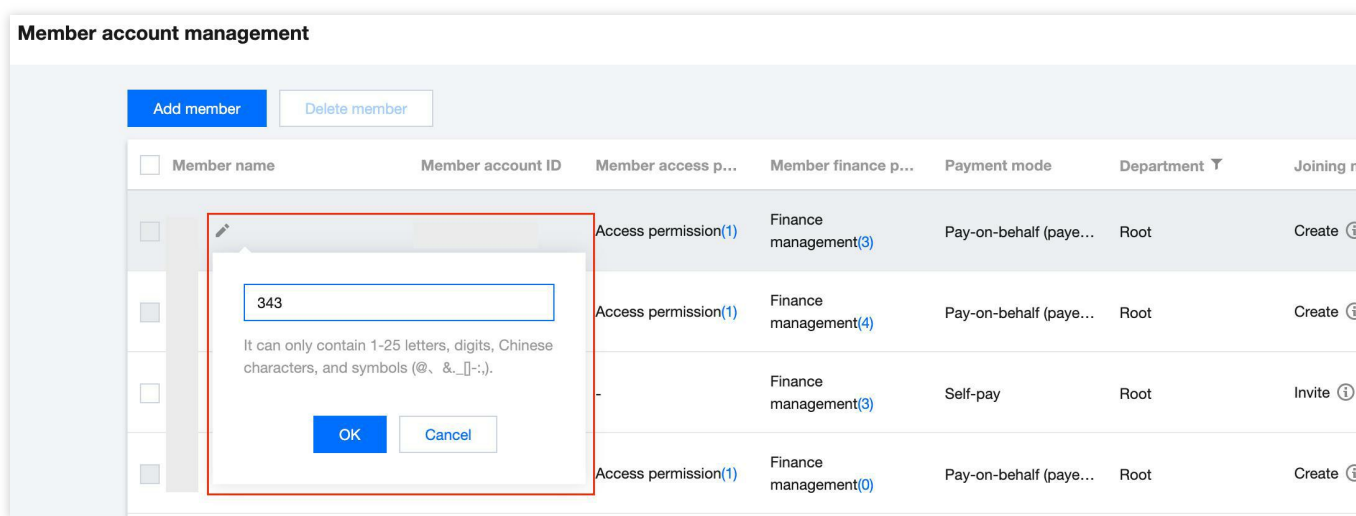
Member account management

Add member | Delete member

| Member name | Member account ID | Member access p... | Member finance p... | Payment mode | Department | Joining r |
|---|---|---|---|---|---|---|
| | | Access permission(1) | Finance management(3) | Pay-on-behalf (paye... | Root | Create |
| | | Access permission(1) | Finance management(4) | Pay-on-behalf (paye... | Root | Create |
| | | - | Finance management(3) | Self-pay | Root | Invite |
| | | Access permission(1) | Finance management(0) | Pay-on-behalf (paye... | Root | Create |

343

It can only contain 1-25 letters, digits, Chinese characters, and symbols (@、&._[]-:,).

OK Cancel